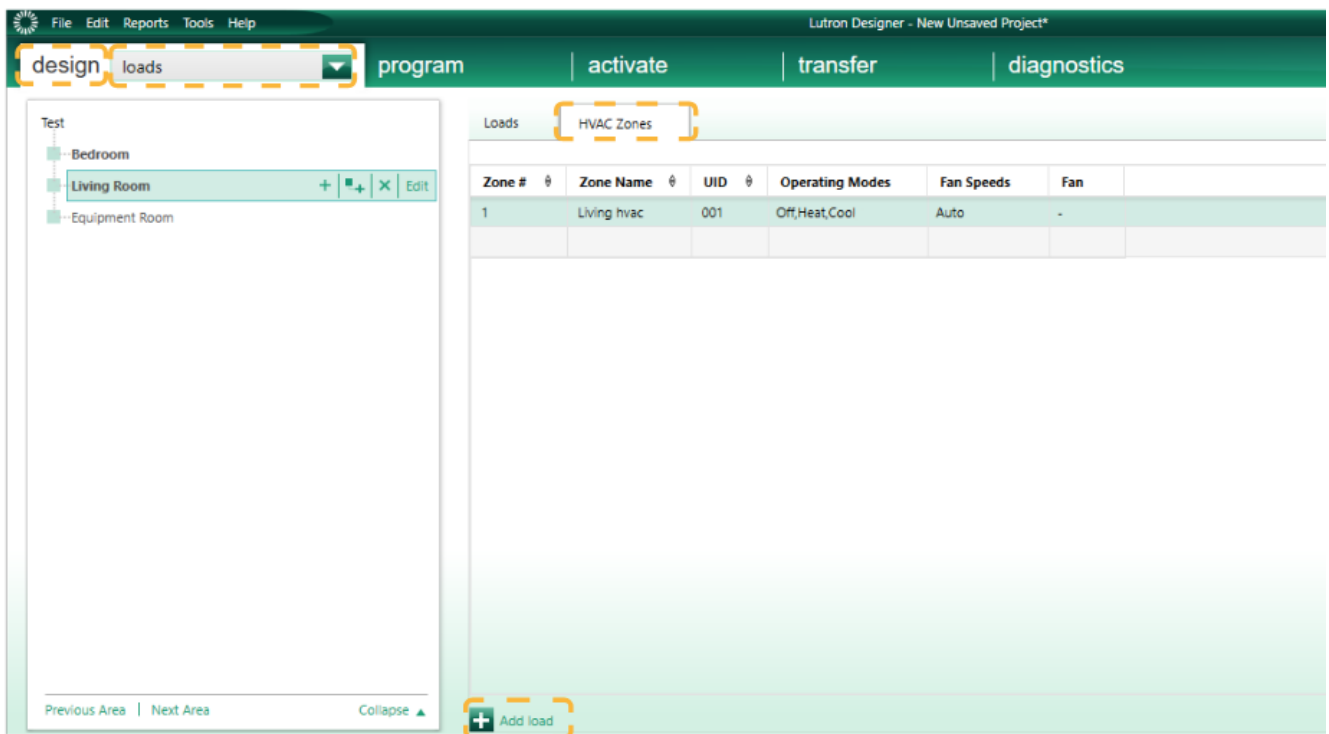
File Edit Reports Tools Help

Lutron Designer - New Unsaved Project*

design loads program | activate | transfer | diagnostics

Test
Bedroom
Living Room + + × Edit
Equipment Room

Previous Area | Next Area Collapse ▲

Loads HVAC Zones

| Zone # | Zone Name | UID | Operating Modes | Fan Speeds | Fan |
|---|---|---|---|---|---|
| 1 | Living hvac | 001 | Off,Heat,Cool | Auto | - |
| | | | | | |

Add load